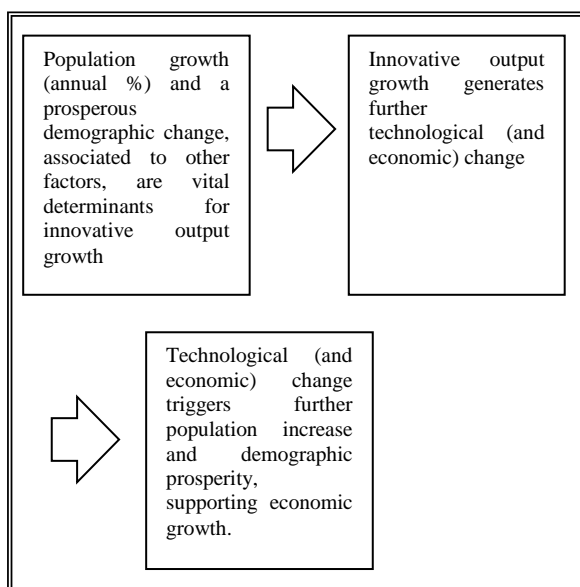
Population growth (annual %) and a prosperous demographic change, associated to other factors, are vital determinants for innovative output growth

Innovative output growth generates further technological (and economic) change

Technological (and economic) change triggers further population increase and demographic prosperity, supporting economic growth.